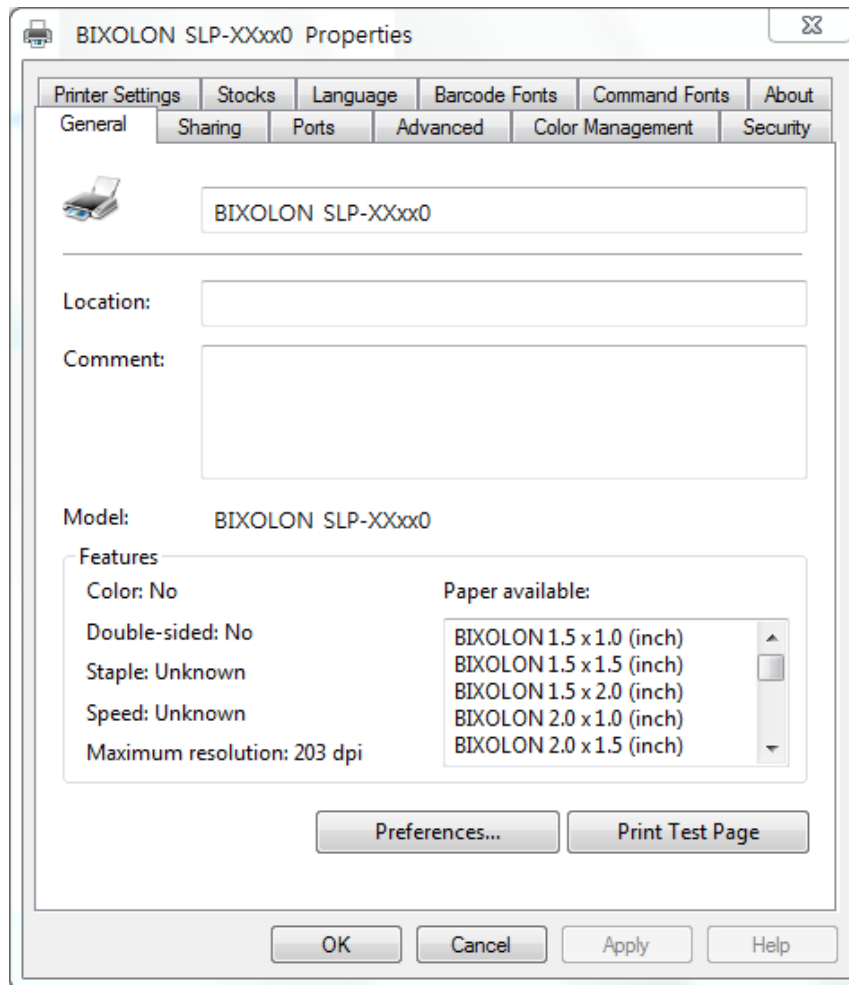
BIXOLON SLP-XXxx0 Properties

Printer Settings | Stocks | Language | Barcode Fonts | Command Fonts | About
General | Sharing | Ports | Advanced | Color Management | Security

BIXOLON SLP-XXxx0

Location:

Comment:

Model: BIXOLON SLP-XXxx0

Features

Color: No

Double-sided: No

Staple: Unknown

Speed: Unknown

Maximum resolution: 203 dpi

Paper available:

BIXOLON 1.5 x 1.0 (inch)
BIXOLON 1.5 x 1.5 (inch)
BIXOLON 1.5 x 2.0 (inch)
BIXOLON 2.0 x 1.0 (inch)
BIXOLON 2.0 x 1.5 (inch)

Preferences...

Print Test Page

OK

Cancel

Apply

Help